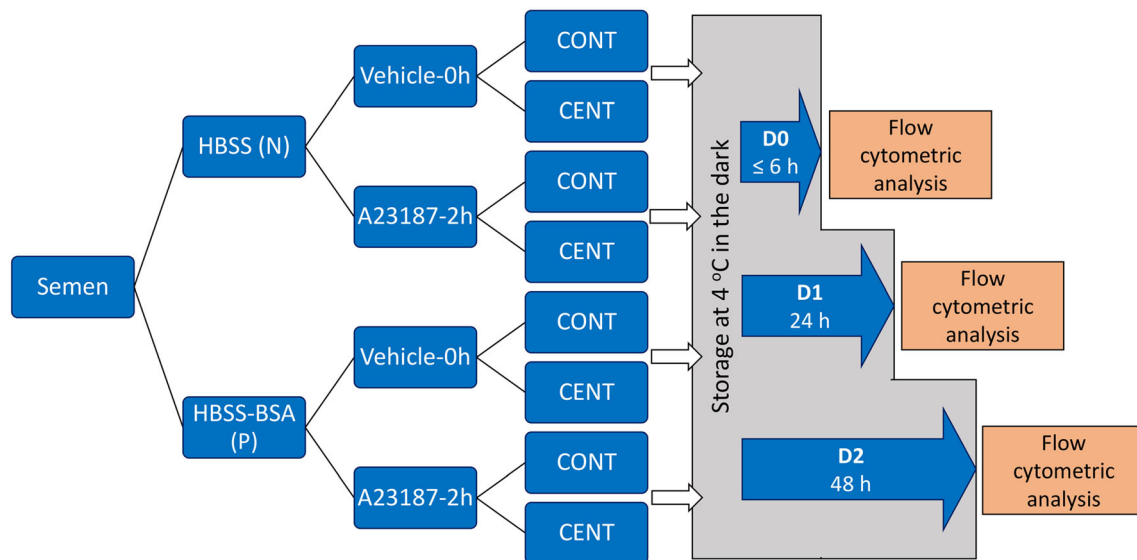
Semen

HBSS (N)

Vehicle-0h

CONT

CENT

A23187-2h

CONT

CENT

HBSS-BSA (P)

Vehicle-0h

CONT

CENT

A23187-2h

CONT

CENT

Storage at 4 $^{o}$C in the dark

D0
≤ 6 h

Flow cytometric analysis

D1
24 h

Flow cytometric analysis

D2
48 h

Flow cytometric analysis